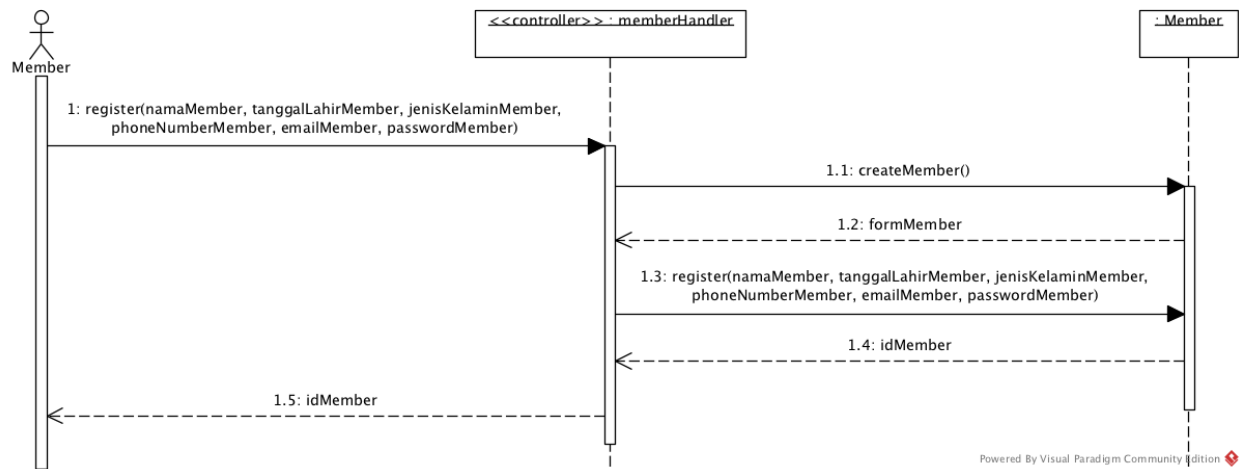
Member

<<controller>> : memberHandler

: Member

1: register(namaMember, tanggalLahirMember, jenisKelaminMember, phoneNumberMember, emailMember, passwordMember)

1.1: createMember()

1.2: formMember

1.3: register(namaMember, tanggalLahirMember, jenisKelaminMember, phoneNumberMember, emailMember, passwordMember)

1.4: idMember

1.5: idMember

Powered By Visual Paradigm Community Edition